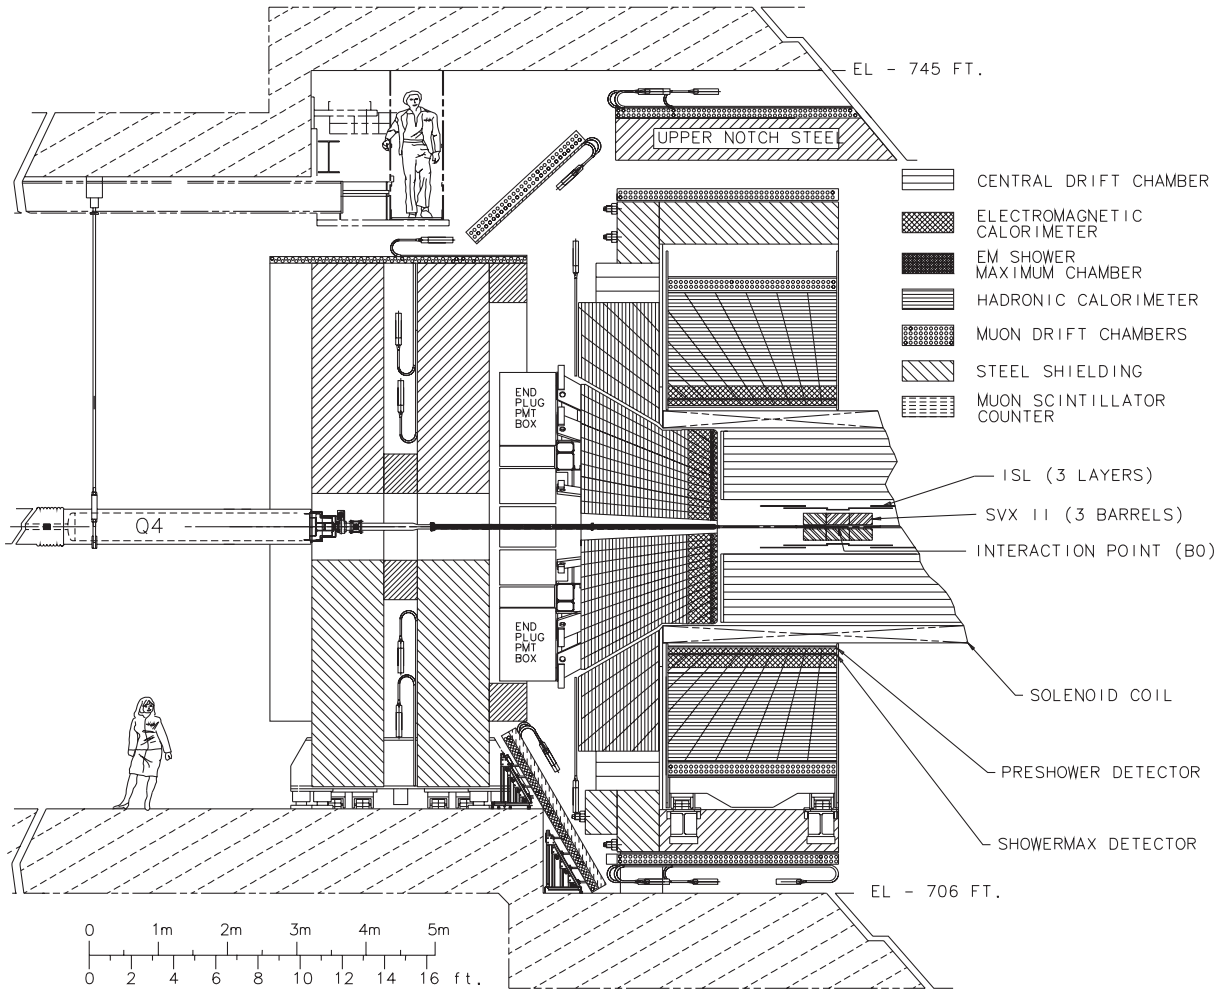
EL - 745 FT.

UPPER NOTCH STEEL

CENTRAL DRIFT CHAMBER

ELECTROMAGNETIC CALORIMETER

EM SHOWER MAXIMUM CHAMBER

HADRONIC CALORIMETER

MUON DRIFT CHAMBERS

STEEL SHIELDING

MUON SCINTILLATOR COUNTER

END PLUG PMT BOX

ISL (3 LAYERS)

Q4

SVX II (3 BARRELS)

INTERACTION POINT (B0)

END PLUG PMT BOX

SOLENOID COIL

PRESHOWER DETECTOR

SHOWERMAX DETECTOR

EL - 706 FT.

0 1m 2m 3m 4m 5m

0 2 4 6 8 10 12 14 16 ft.